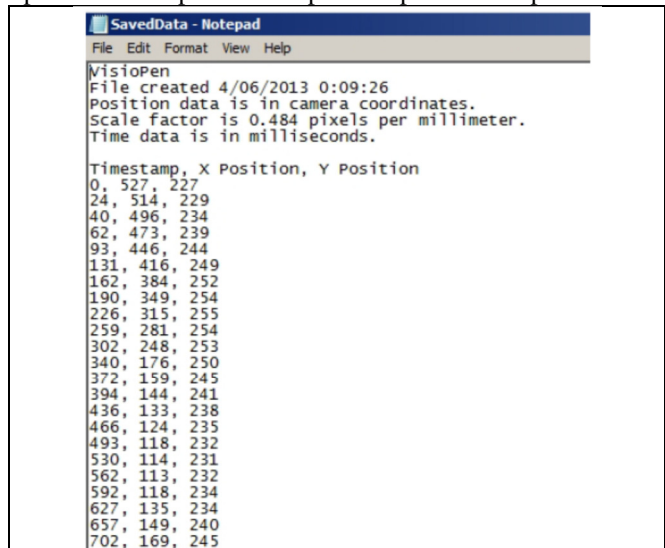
SavedData - Notepad

File Edit Format View Help

VisioPen
File created 4/06/2013 0:09:26
Position data is in camera coordinates.
Scale factor is 0.484 pixels per millimeter.
Time data is in milliseconds.

Timestamp, X Position, Y Position
0, 527, 227
24, 514, 229
40, 496, 234
62, 473, 239
93, 446, 244
131, 416, 249
162, 384, 252
190, 349, 254
226, 315, 255
259, 281, 254
302, 248, 253
340, 176, 250
372, 159, 245
394, 144, 241
436, 133, 238
466, 124, 235
493, 118, 232
530, 114, 231
562, 113, 232
592, 118, 234
627, 135, 234
657, 149, 240
702, 169, 245